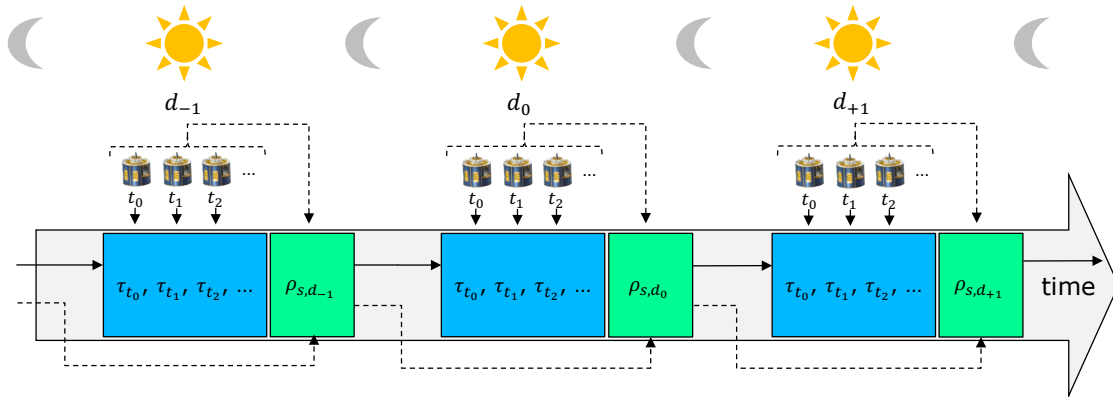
$d_{-1}$

$t_0$ $t_1$ $t_2$ ...

$\tau_{t_0}, \tau_{t_1}, \tau_{t_2}, \ldots$

$\rho_{s,d_{-1}}$

$d_0$

$t_0$ $t_1$ $t_2$ ...

$\tau_{t_0}, \tau_{t_1}, \tau_{t_2}, \ldots$

$\rho_{s,d_0}$

$d_{+1}$

$t_0$ $t_1$ $t_2$ ...

$\tau_{t_0}, \tau_{t_1}, \tau_{t_2}, \ldots$

$\rho_{s,d_{+1}}$

time